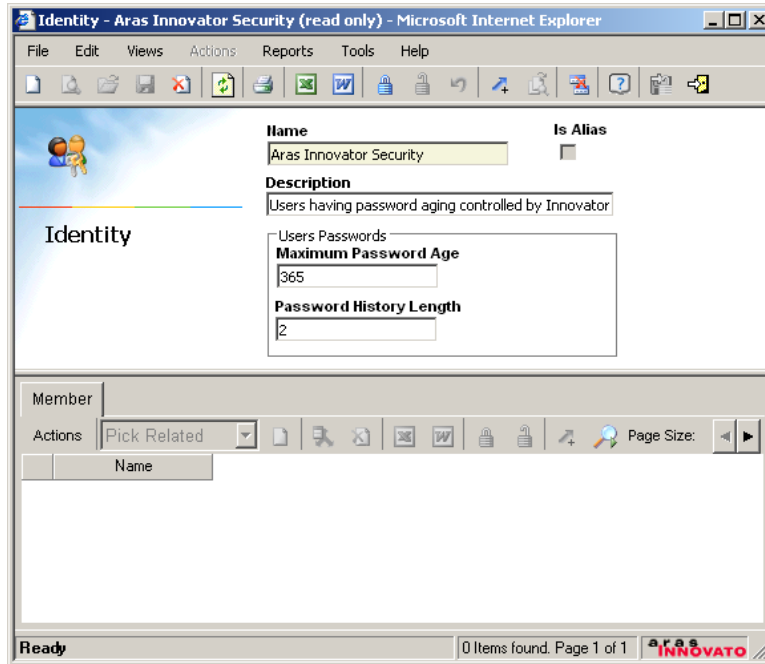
Identity - Aras Innovator Security (read only) - Microsoft Internet Explorer

File Edit Views Actions Reports Tools Help

Identity

Name
Aras Innovator Security

Is Alias

Description
Users having password aging controlled by Innovator

Users Passwords
Maximum Password Age
365

Password History Length
2

Member

Actions Pick Related Page Size:

Name

Ready 0 Items found. Page 1 of 1 aras INNOVATO